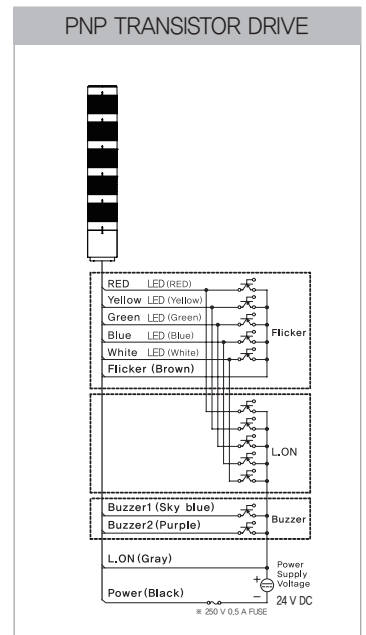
PNP TRANSISTOR DRIVE

RED LED(RED)
Yellow LED(Yellow)
Green LED(Green)
Blue LED(Blue)
White LED(White)
Flicker (Brown)

Flicker

L.ON

Buzzer1 (Sky blue)
Buzzer2 (Purple)

Buzzer

L.ON (Gray)

Power Supply Voltage

+
−

Power (Black)

24 V DC

※ 250 V 0.5 A FUSE